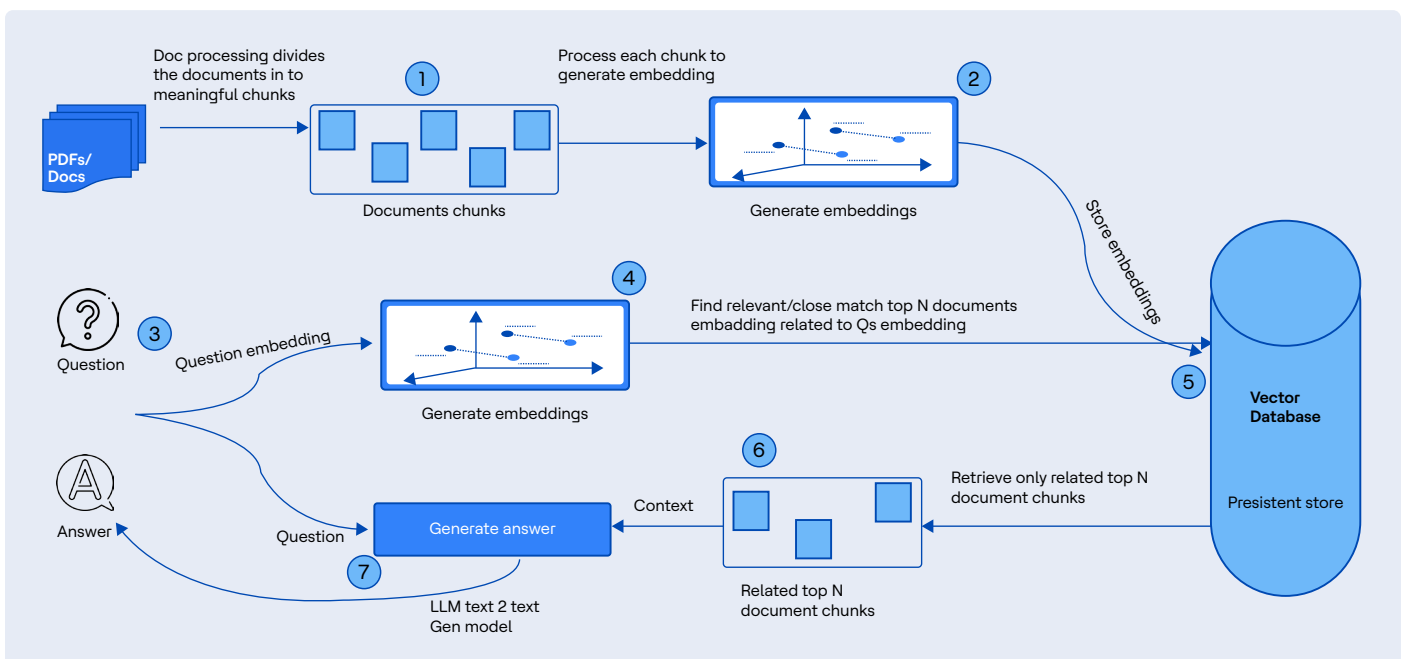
PDFs/
Docs

Doc processing divides the documents in to meaningful chunks

1

Documents chunks

Process each chunk to generate embedding

2

Generate embeddings

Store embeddings

?

Question

3

Question embedding

4

Generate embeddings

Find relevant/close match top N documents embadding related to Qs embedding

5

Vector Database

Presistent store

A

Answer

Question

Generate answer

7

LLM text 2 text Gen model

Context

6

Related top N document chunks

Retrieve only related top N document chunks